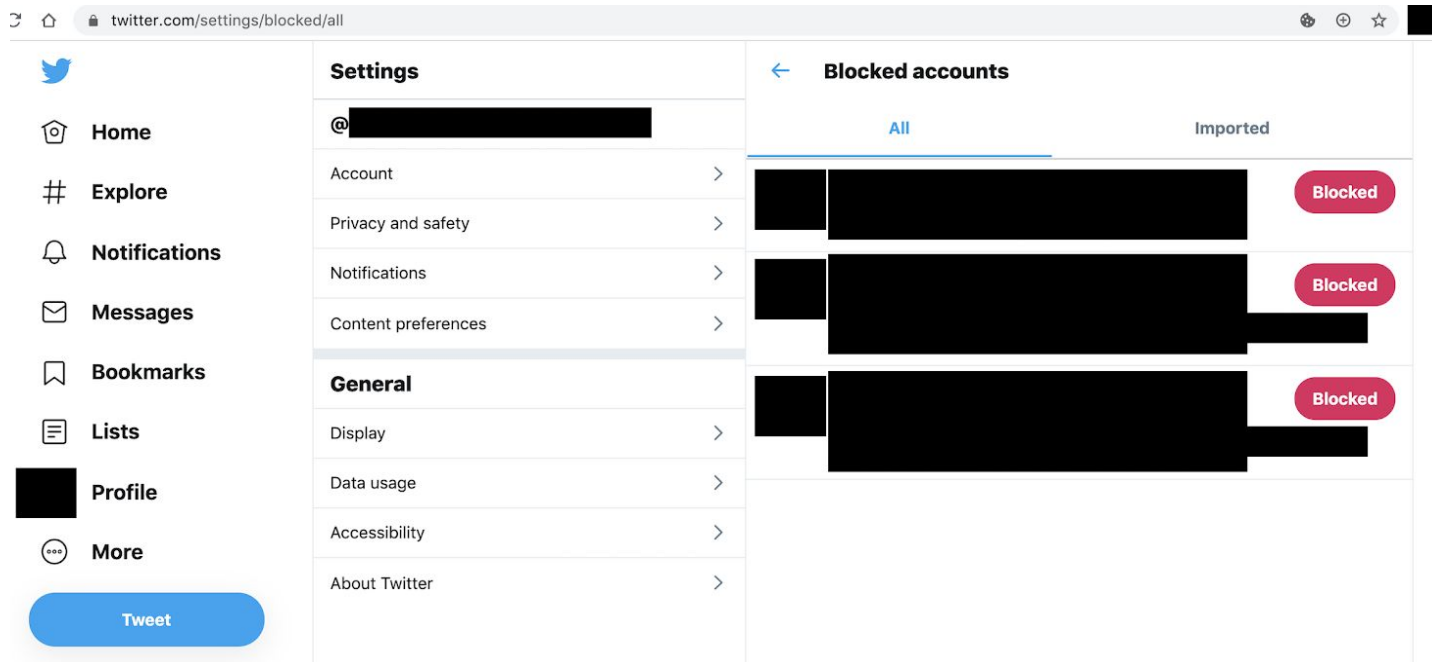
twitter.com/settings/blocked/all

Home
Explore
Notifications
Messages
Bookmarks
Lists
Profile
More
Tweet

Settings
@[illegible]
Account
Privacy and safety
Notifications
Content preferences
General
Display
Data usage
Accessibility
About Twitter

Blocked accounts
All
Imported
Blocked
Blocked
Blocked